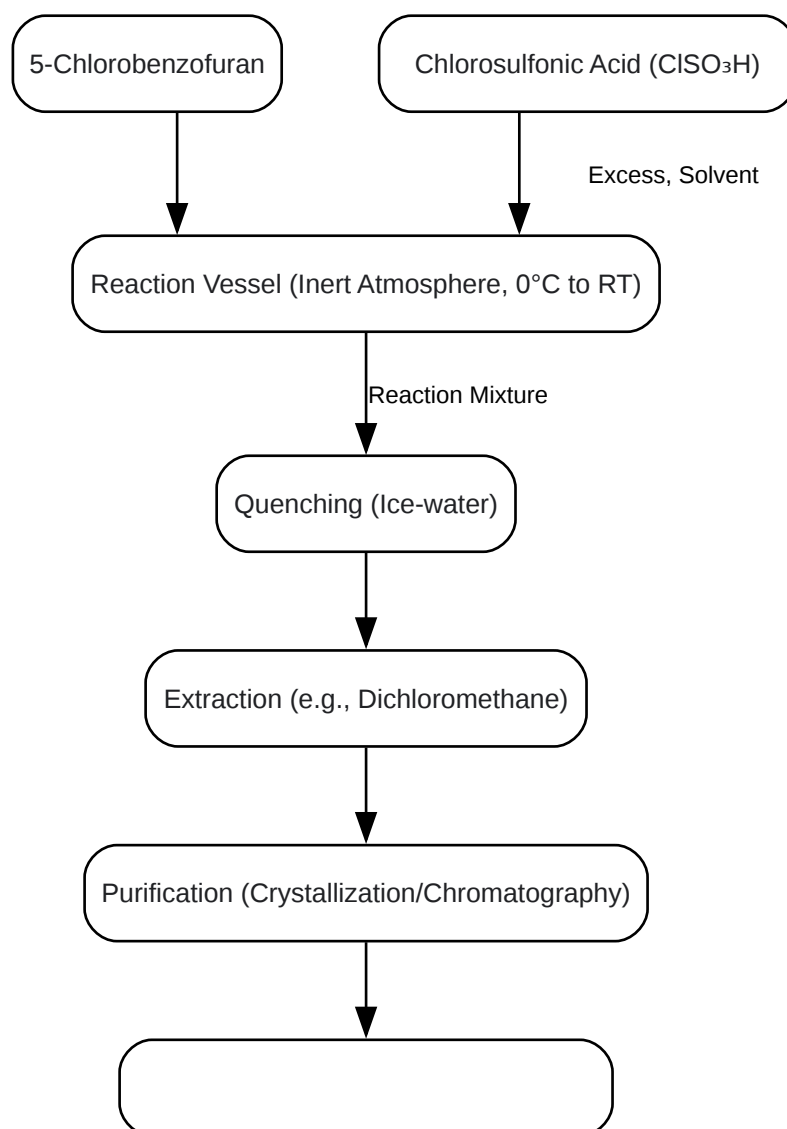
5-Chlorobenzofuran

Chlorosulfonic Acid ($ClSO_3H$)

Excess, Solvent

Reaction Vessel (Inert Atmosphere, 0°C to RT)

Reaction Mixture

Quenching (Ice-water)

Extraction (e.g., Dichloromethane)

Purification (Crystallization/Chromatography)